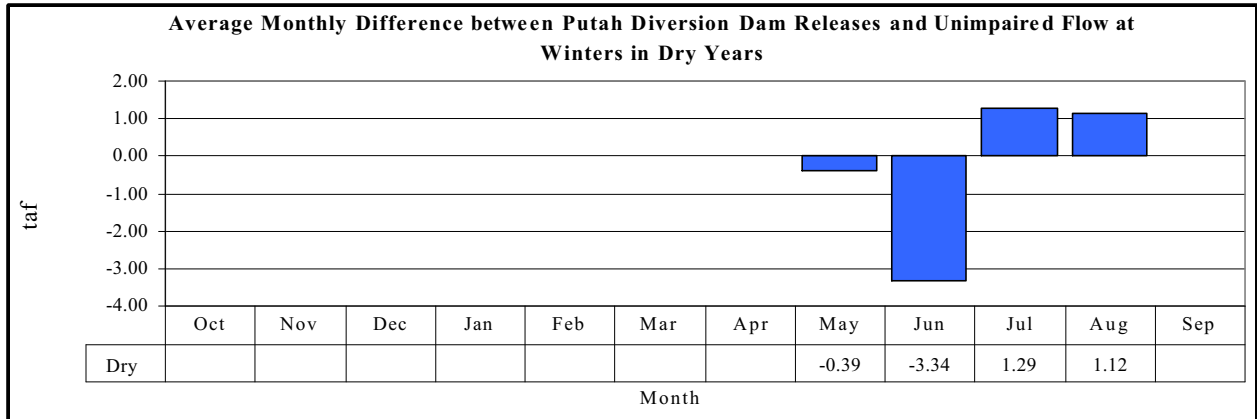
Average Monthly Difference between Putah Diversion Dam Releases and Unimpaired Flow at Winters in Dry Years

taf

2.00
1.00
0.00
-1.00
-2.00
-3.00
-4.00

|  | Oct | Nov | Dec | Jan | Feb | Mar | Apr | May | Jun | Jul | Aug | Sep |
|---|---|---|---|---|---|---|---|---|---|---|---|---|
| Dry |  |  |  |  |  |  |  | -0.39 | -3.34 | 1.29 | 1.12 |  |

Month